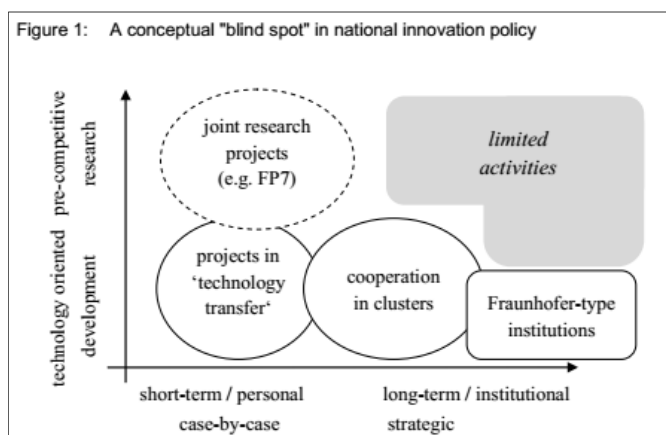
Figure 1: A conceptual "blind spot" in national innovation policy

pre-competitive research

technology oriented development

joint research projects (e.g. FP7)

limited activities

projects in 'technology transfer'

cooperation in clusters

Fraunhofer-type institutions

short-term / personal case-by-case

long-term / institutional strategic